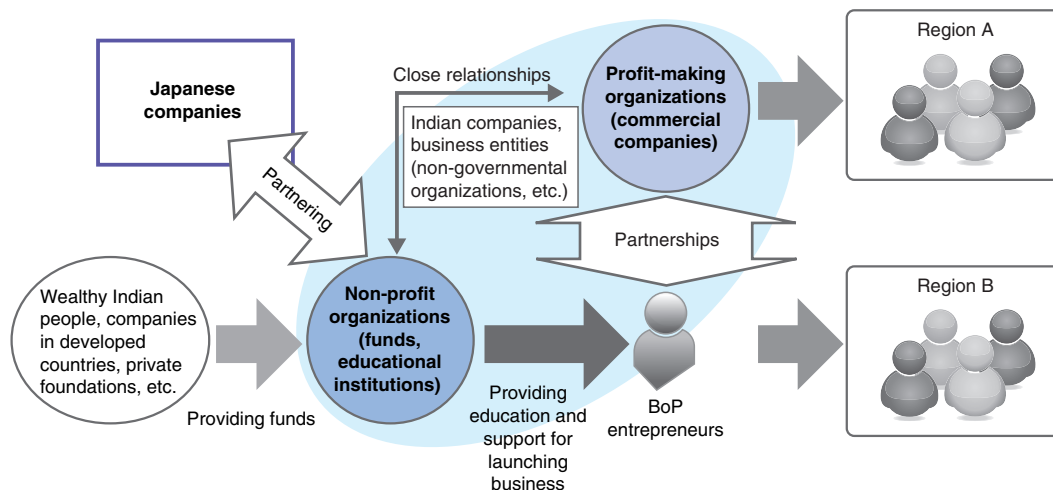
Japanese companies

Close relationships

Profit-making organizations (commercial companies)

Region A

Indian companies, business entities (non-governmental organizations, etc.)

Partnering

Partnerships

Wealthy Indian people, companies in developed countries, private foundations, etc.

Non-profit organizations (funds, educational institutions)

Region B

Providing funds

Providing education and support for launching business

BoP entrepreneurs